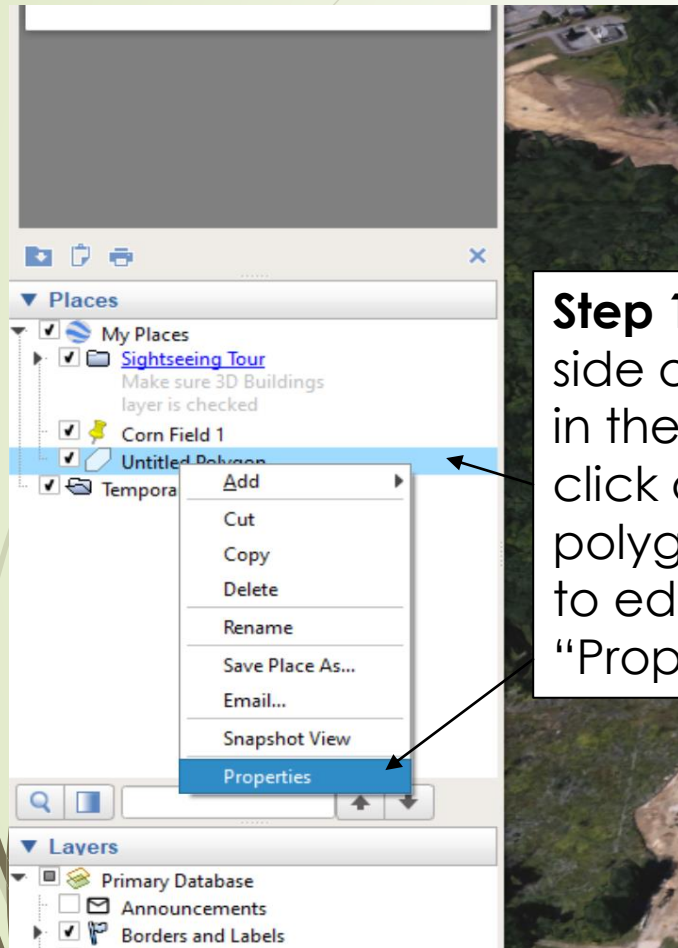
▼ Places
My Places
Sightseeing Tour
Make sure 3D Buildings layer is checked
Corn Field 1
Untitled Polygon
Tempora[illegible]
Add
Cut
Copy
Delete
Rename
Save Place As...
Email...
Snapshot View
Properties
▼ Layers
Primary Database
Announcements
Borders and Labels

Step 1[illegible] side o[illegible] in the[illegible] click o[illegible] polyg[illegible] to ed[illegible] "Prop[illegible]